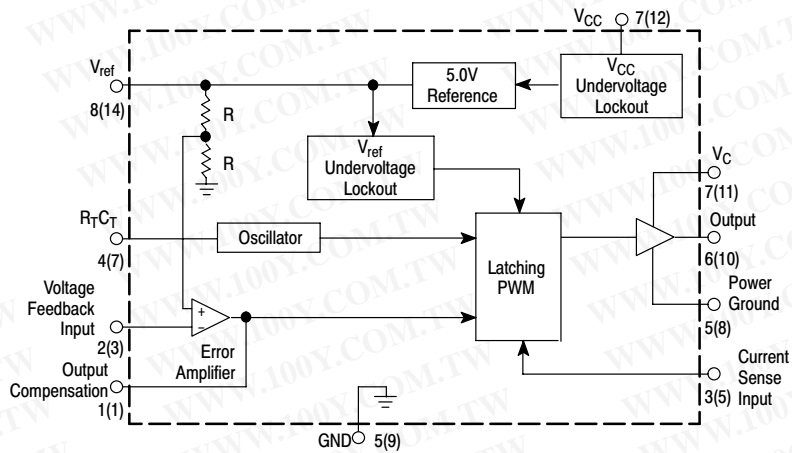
$V_{CC}$ 7(12)

$V_{ref}$
8(14)

R

R

5.0V Reference

$V_{CC}$ Undervoltage Lockout

$V_{ref}$ Undervoltage Lockout

$V_C$
7(11)

$R_TC_T$
4(7)

Oscillator

Output
6(10)

Latching PWM

Voltage Feedback Input
2(3)

+
−

Error Amplifier

Power Ground
5(8)

Output Compensation
1(1)

Current Sense Input
3(5)

GND 5(9)

WWW.100Y.COM.TW